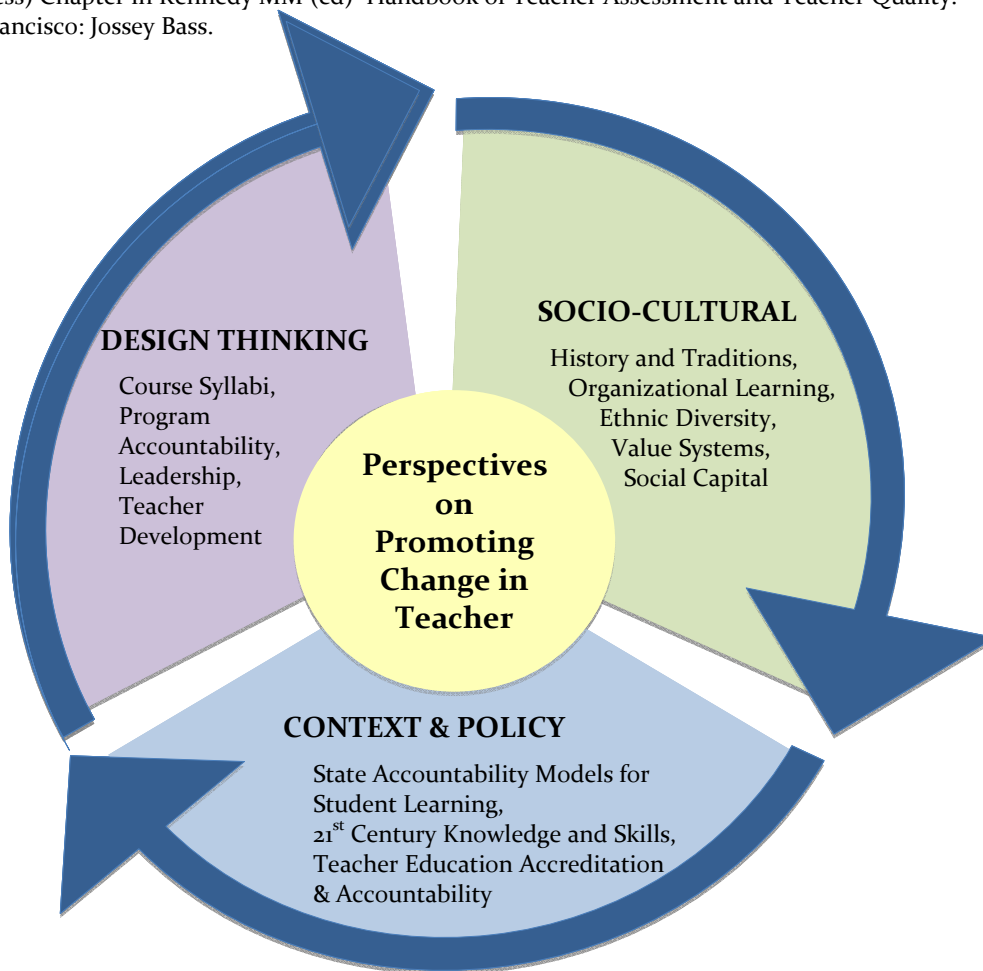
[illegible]ss) Chapter in Kennedy MM (ed) Handbook of Teacher Assessment and Teacher Quality. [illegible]ancisco: Jossey Bass.

DESIGN THINKING

Course Syllabi, Program Accountability, Leadership, Teacher Development

SOCIO-CULTURAL

History and Traditions, Organizational Learning, Ethnic Diversity, Value Systems, Social Capital

Perspectives on Promoting Change in Teacher

CONTEXT & POLICY

State Accountability Models for Student Learning, $21^{st}$ Century Knowledge and Skills, Teacher Education Accreditation & Accountability